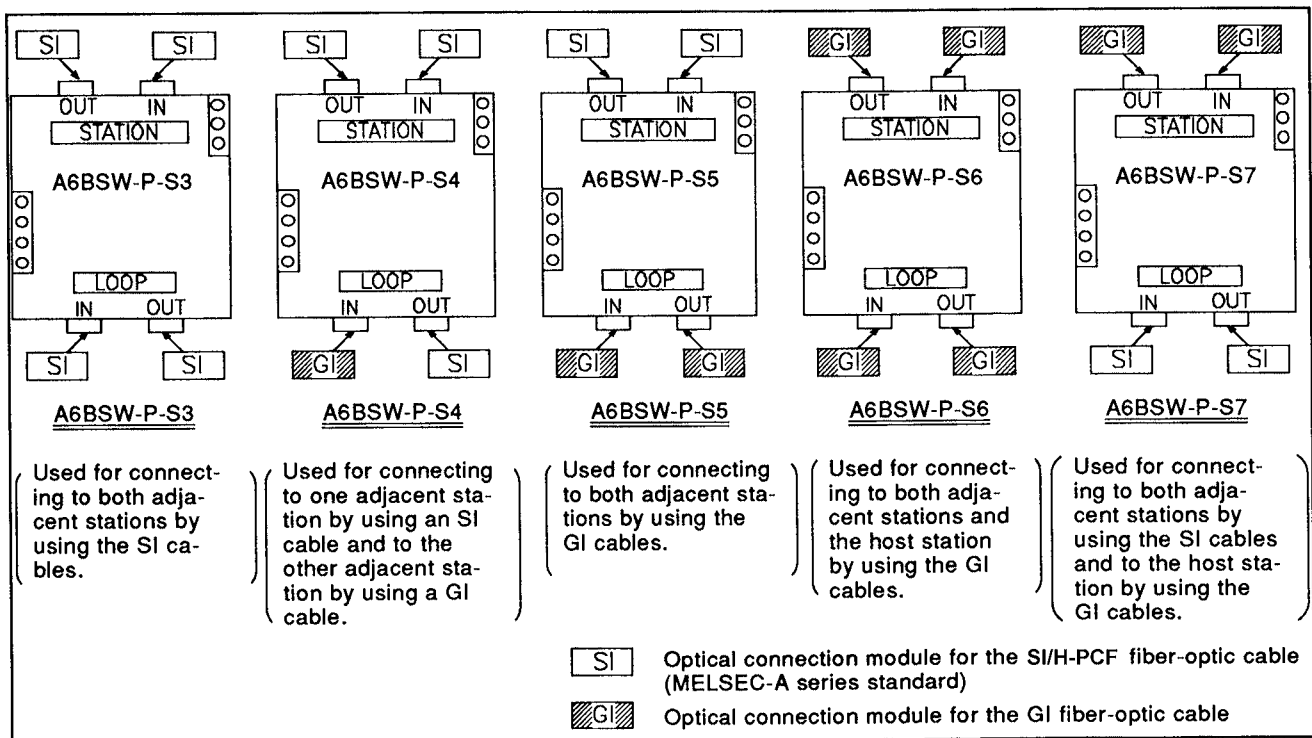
SI SI
OUT IN
STATION
A6BSW-P-S3
LOOP
IN OUT
SI SI

A6BSW-P-S3

Used for connecting to both adjacent stations by using the SI cables.

SI SI
OUT IN
STATION
A6BSW-P-S4
LOOP
IN OUT
GI SI

A6BSW-P-S4

Used for connecting to one adjacent station by using an SI cable and to the other adjacent station by using a GI cable.

SI SI
OUT IN
STATION
A6BSW-P-S5
LOOP
IN OUT
GI GI

A6BSW-P-S5

Used for connecting to both adjacent stations by using the GI cables.

GI GI
OUT IN
STATION
A6BSW-P-S6
LOOP
IN OUT
GI GI

A6BSW-P-S6

Used for connecting to both adjacent stations and the host station by using the GI cables.

GI GI
OUT IN
STATION
A6BSW-P-S7
LOOP
IN OUT
SI SI

A6BSW-P-S7

Used for connecting to both adjacent stations by using the SI cables and to the host station by using the GI cables.

SI Optical connection module for the SI/H-PCF fiber-optic cable (MELSEC-A series standard)

GI Optical connection module for the GI fiber-optic cable